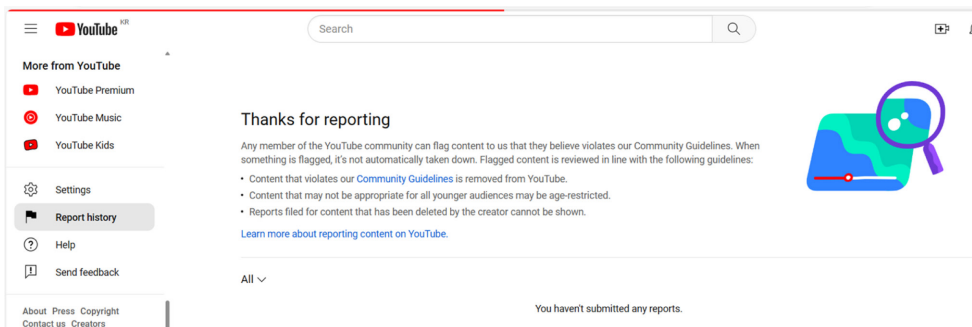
YouTube KR

Search

More from YouTube
YouTube Premium
YouTube Music
YouTube Kids

Settings
Report history
Help
Send feedback

About Press Copyright
Contact us Creators

Thanks for reporting

Any member of the YouTube community can flag content to us that they believe violates our Community Guidelines. When something is flagged, it's not automatically taken down. Flagged content is reviewed in line with the following guidelines:

• Content that violates our Community Guidelines is removed from YouTube.
• Content that may not be appropriate for all younger audiences may be age-restricted.
• Reports filed for content that has been deleted by the creator cannot be shown.

Learn more about reporting content on YouTube.

All

You haven't submitted any reports.